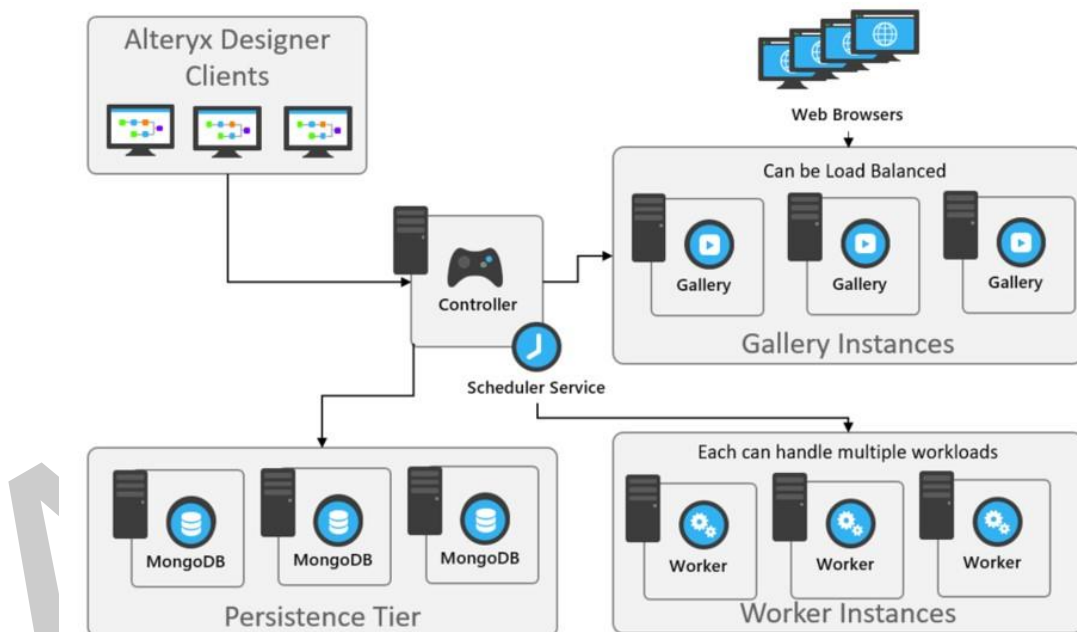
Alteryx Designer Clients

Web Browsers

Can be Load Balanced

Controller

Gallery

Gallery

Gallery

Gallery Instances

Scheduler Service

Each can handle multiple workloads

MongoDB

MongoDB

MongoDB

Worker

Worker

Worker

Persistence Tier

Worker Instances